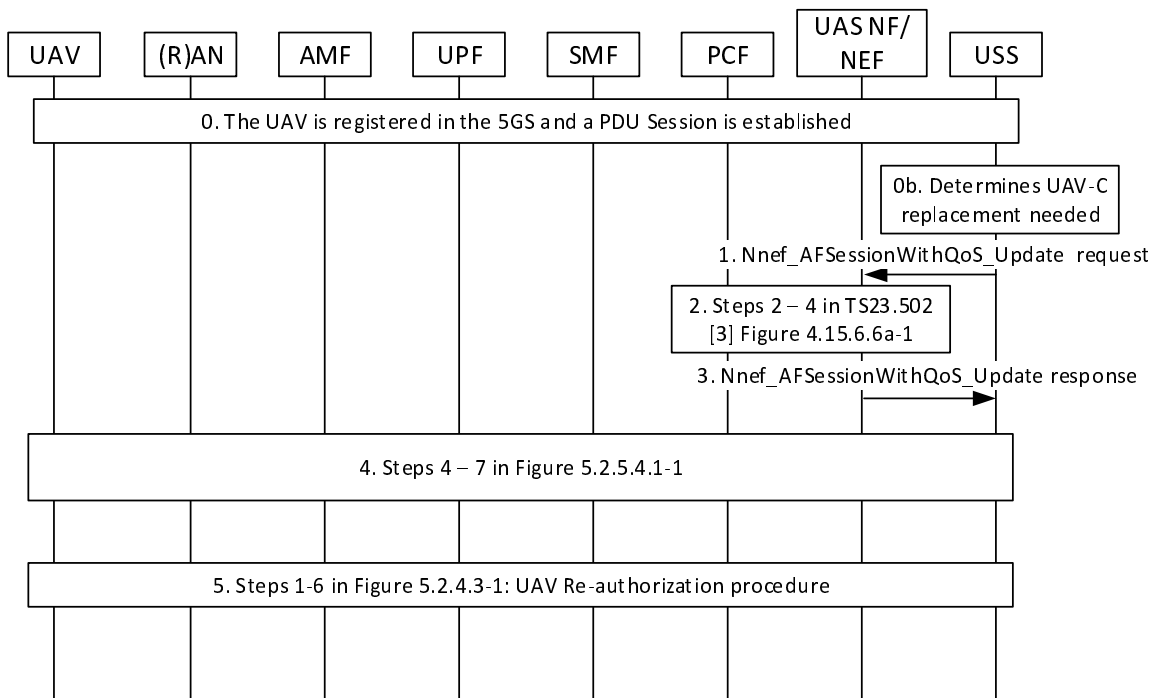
UAV
(R)AN
AMF
UPF
SMF
PCF
UAS NF/ NEF
USS

0. The UAV is registered in the 5GS and a PDU Session is established

0b. Determines UAV-C replacement needed

1. Nnef_AFSessionWithQoS_Update request

2. Steps 2 – 4 in TS23.502 [3] Figure 4.15.6.6a-1

3. Nnef_AFSessionWithQoS_Update response

4. Steps 4 – 7 in Figure 5.2.5.4.1-1

5. Steps 1-6 in Figure 5.2.4.3-1: UAV Re-authorization procedure